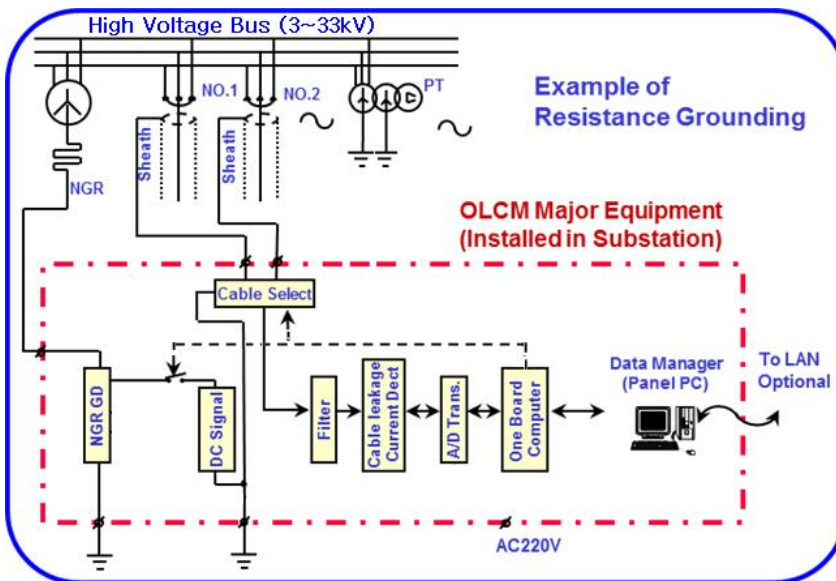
High Voltage Bus (3~33kV)

NO.1

NO.2

PT

Example of Resistance Grounding

Sheath

Sheath

NGR

OLCM Major Equipment (Installed in Substation)

Cable Select

NGR GD

DC Signal

Filter

Cable leakage Current Dect

A/D Trans.

One Board Computer

Data Manager (Panel PC)

To LAN Optional

AC220V